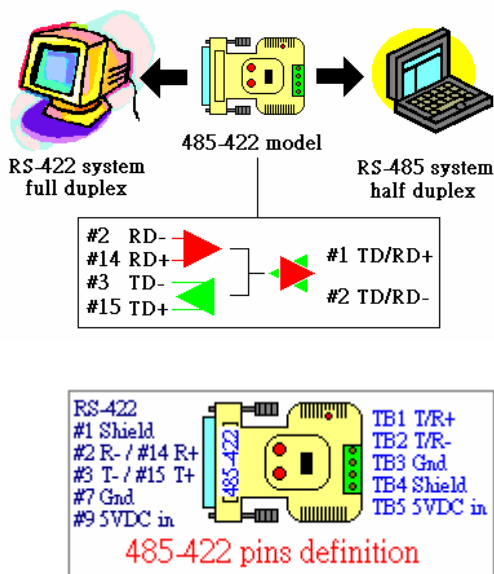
485-422 model

RS-422 system
full duplex

RS-485 system
half duplex

#2 RD-
#14 RD+
#3 TD-
#15 TD+

#1 TD/RD+
#2 TD/RD-

RS-422
#1 Shield
#2 R- / #14 R+
#3 T- / #15 T+
#7 Gnd
#9 5VDC in

485-422

TB1 T/R+
TB2 T/R-
TB3 Gnd
TB4 Shield
TB5 5VDC in

485-422 pins definition